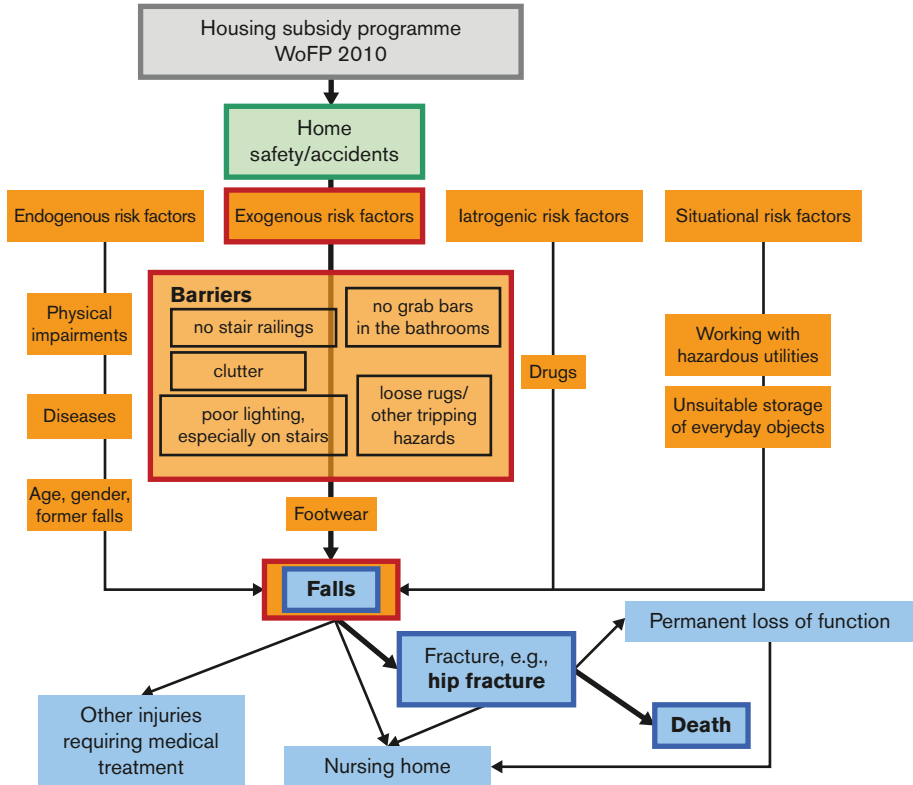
Housing subsidy programme WoFP 2010

Home safety/accidents

Endogenous risk factors

Exogenous risk factors

Iatrogenic risk factors

Situational risk factors

Physical impairments

Diseases

Age, gender, former falls

Barriers

no stair railings

no grab bars in the bathrooms

clutter

loose rugs/ other tripping hazards

poor lighting, especially on stairs

Footwear

Drugs

Working with hazardous utilities

Unsuitable storage of everyday objects

Falls

Permanent loss of function

Fracture, e.g., hip fracture

Death

Other injuries requiring medical treatment

Nursing home